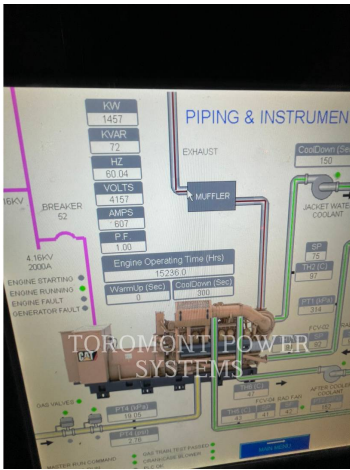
PIPING & INSTRUMEN

KW
1457
KVAR
72
HZ
60.04
VOLTS
4157
AMPS
607
P.F
1.00

16KV
BREAKER
52

4.16KV
2000A

ENGINE STARTING
ENGINE RUNNING
ENGINE FAULT
GENERATOR FAULT

EXHAUST
MUFFLER

CoolDown (Sec)
150

JACKET WATER
COOLANT

SP
75
TH2 (C)
87

PT1
314

Engine Operating Time (Hrs)
15236.0

WarmUp (Sec)
0
CoolDown (Sec)
300

CAT

TOROMONT POWER
SYSTEMS

GAS VALVES

PT4
19.05

PT
2.76

AFTER COOLER
COOLANT

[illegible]